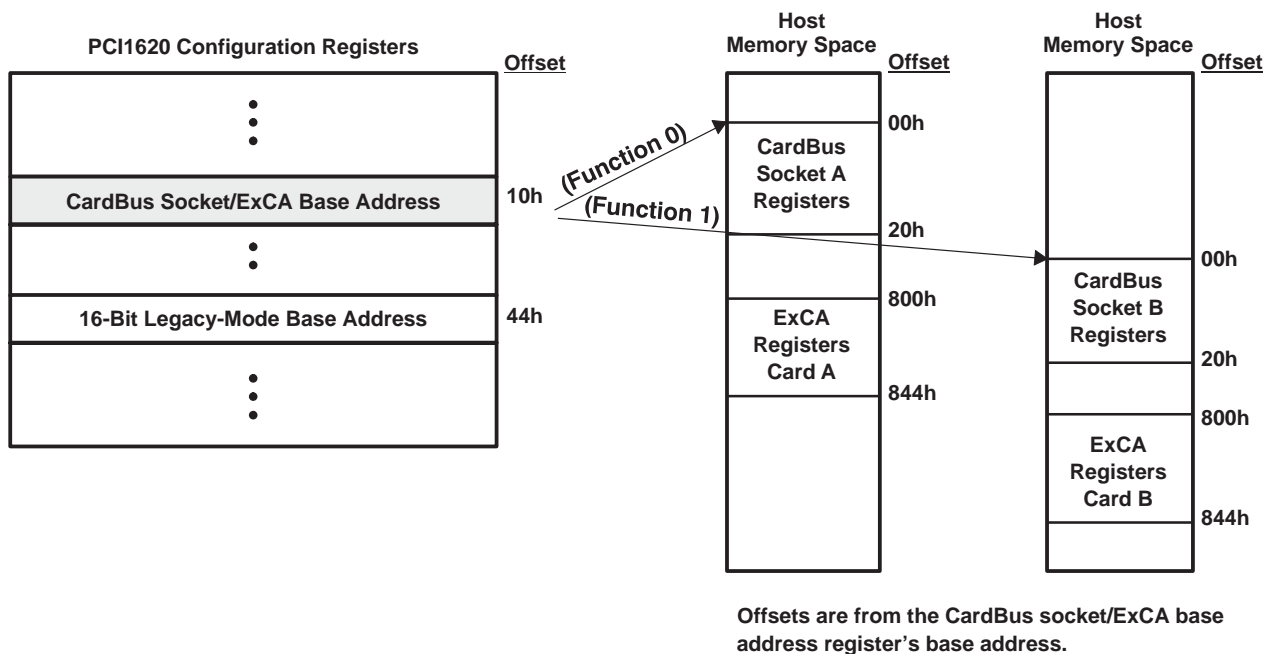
PCI1620 Configuration Registers

Offset

CardBus Socket/ExCA Base Address

10h

16-Bit Legacy-Mode Base Address

44h

(Function 0)

(Function 1)

Host Memory Space

Offset

00h

CardBus Socket A Registers

20h

800h

ExCA Registers Card A

844h

Host Memory Space

Offset

00h

CardBus Socket B Registers

20h

800h

ExCA Registers Card B

844h

Offsets are from the CardBus socket/ExCA base address register’s base address.